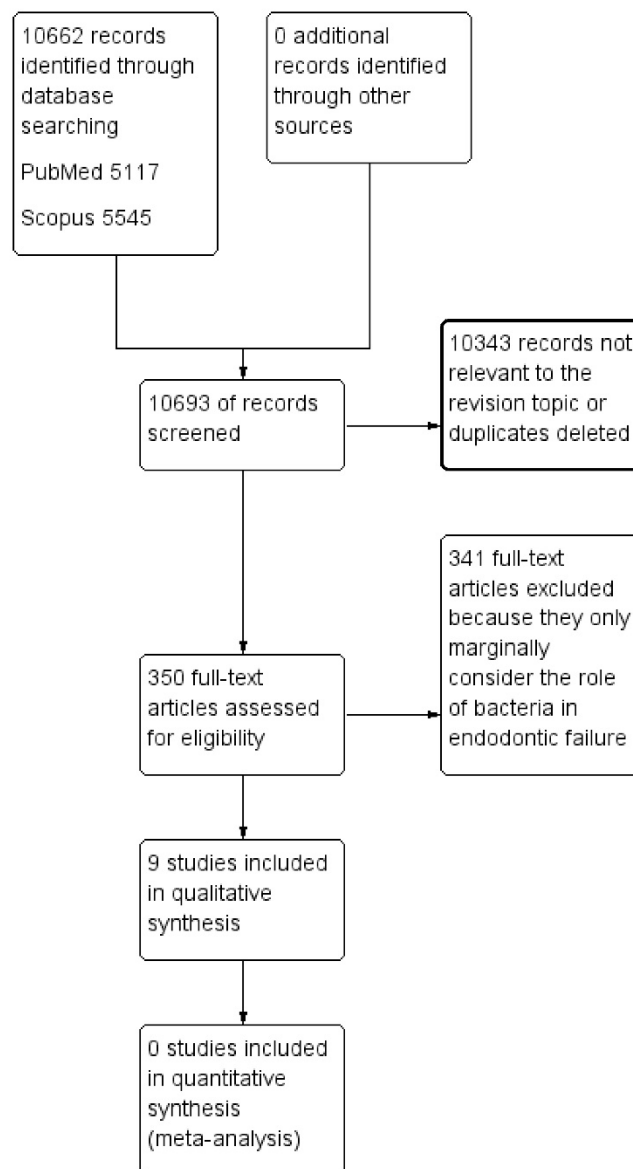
10662 records identified through database searching

PubMed 5117

Scopus 5545

0 additional records identified through other sources

10693 of records screened

10343 records not relevant to the revision topic or duplicates deleted

350 full-text articles assessed for eligibility

341 full-text articles excluded because they only marginally consider the role of bacteria in endodontic failure

9 studies included in qualitative synthesis

0 studies included in quantitative synthesis (meta-analysis)